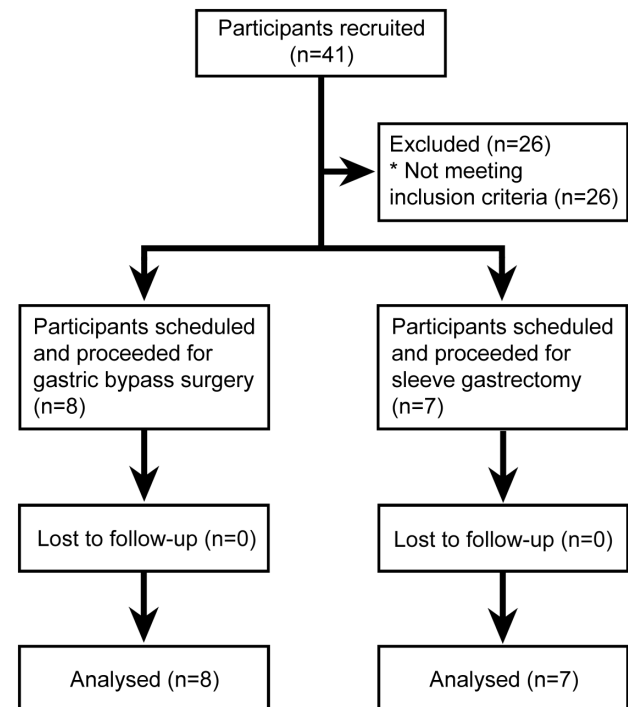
Participants recruited (n=41)

Excluded (n=26)
* Not meeting inclusion criteria (n=26)

Participants scheduled and proceeded for gastric bypass surgery (n=8)

Participants scheduled and proceeded for sleeve gastrectomy (n=7)

Lost to follow-up (n=0)

Lost to follow-up (n=0)

Analysed (n=8)

Analysed (n=7)